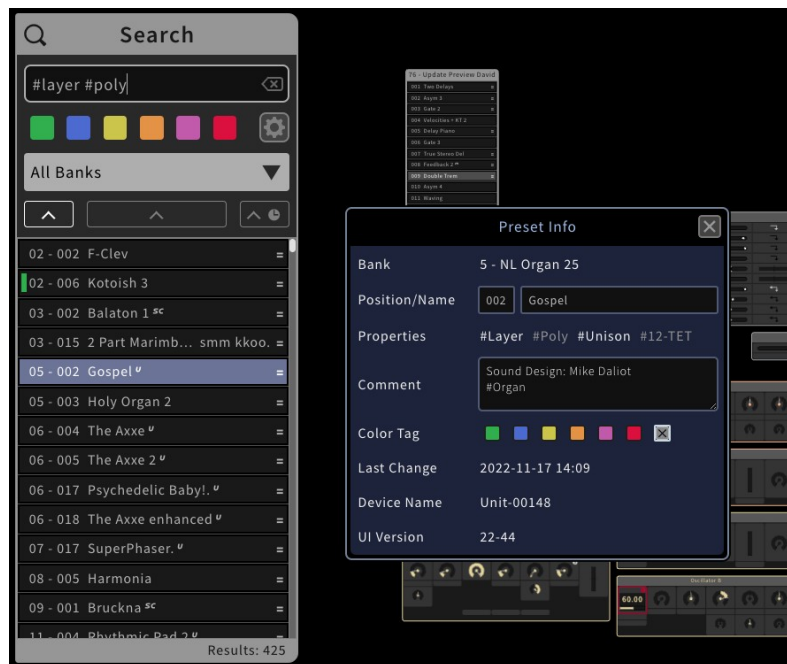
Search

#layer #poly

All Banks

02 - 002 F-Clev
02 - 006 Kotoish 3
03 - 002 Balaton 1 $^{SC}$
03 - 015 2 Part Marimb... smm kkoo.
05 - 002 Gospel $^{U}$
05 - 003 Holy Organ 2
06 - 004 The Axxe $^{U}$
06 - 005 The Axxe 2 $^{U}$
06 - 017 Psychedelic Baby!. $^{U}$
06 - 018 The Axxe enhanced $^{U}$
07 - 017 SuperPhaser. $^{U}$
08 - 005 Harmonia
09 - 001 Bruckna $^{SC}$
11 - 004 Rhythmic Pad 2 $^{U}$

Results: 425

76 - Update Preview David
001 Two Delays
002 Asym 3
003 Gate 2
004 Velocities + KT 2
005 Delay Piano
006 Gate 3
007 True Stereo Del
008 Feedback 3
009 Double Trem
010 Asym 4
011 Waving

Preset Info

Bank 5 - NL Organ 25
Position/Name 002 Gospel
Properties #Layer #Poly #Unison #12-TET
Comment Sound Design: Mike Daliot #Organ
Color Tag
Last Change 2022-11-17 14:09
Device Name Unit-00148
UI Version 22-44

Oscillator B
60.00